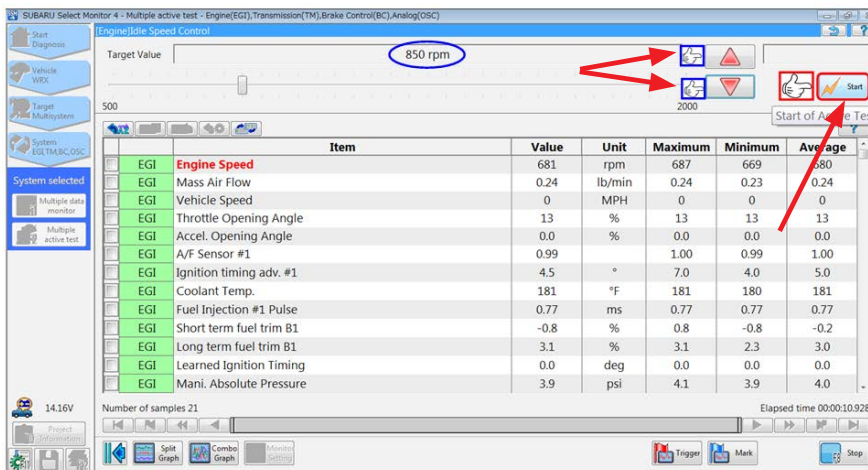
SUBARU Select Monitor 4 - Multiple active test - Engine(EGI),Transmission(TM),Brake Control(BC),Analog(OSC)

Start Diagnosis

Vehicle WRX

Target Multisystem

System EGI,TM,BC,OSC

System selected

Multiple data monitor

Multiple active test

[Engine]Idle Speed Control

Target Value

850 rpm

500

2000

Start

Start of Active Tes

| | | Item | Value | Unit | Maximum | Minimum | Average |
|---|---|---|---|---|---|---|---|
| | EGI | Engine Speed | 681 | rpm | 687 | 669 | 680 |
| | EGI | Mass Air Flow | 0.24 | lb/min | 0.24 | 0.23 | 0.24 |
| | EGI | Vehicle Speed | 0 | MPH | 0 | 0 | 0 |
| | EGI | Throttle Opening Angle | 13 | % | 13 | 13 | 13 |
| | EGI | Accel. Opening Angle | 0.0 | % | 0.0 | 0.0 | 0.0 |
| | EGI | A/F Sensor #1 | 0.99 | | 1.00 | 0.99 | 1.00 |
| | EGI | Ignition timing adv. #1 | 4.5 | ° | 7.0 | 4.0 | 5.0 |
| | EGI | Coolant Temp. | 181 | °F | 181 | 180 | 181 |
| | EGI | Fuel Injection #1 Pulse | 0.77 | ms | 0.77 | 0.77 | 0.77 |
| | EGI | Short term fuel trim B1 | -0.8 | % | 0.8 | -0.8 | -0.2 |
| | EGI | Long term fuel trim B1 | 3.1 | % | 3.1 | 2.3 | 3.0 |
| | EGI | Learned Ignition Timing | 0.0 | deg | 0.0 | 0.0 | 0.0 |
| | EGI | Mani. Absolute Pressure | 3.9 | psi | 4.1 | 3.9 | 4.0 |

14.16V

Project Information

Number of samples 21

Elapsed time 00:00:10.928

Split Graph

Combo Graph

Monitor Setting

Trigger

Mark

Stop